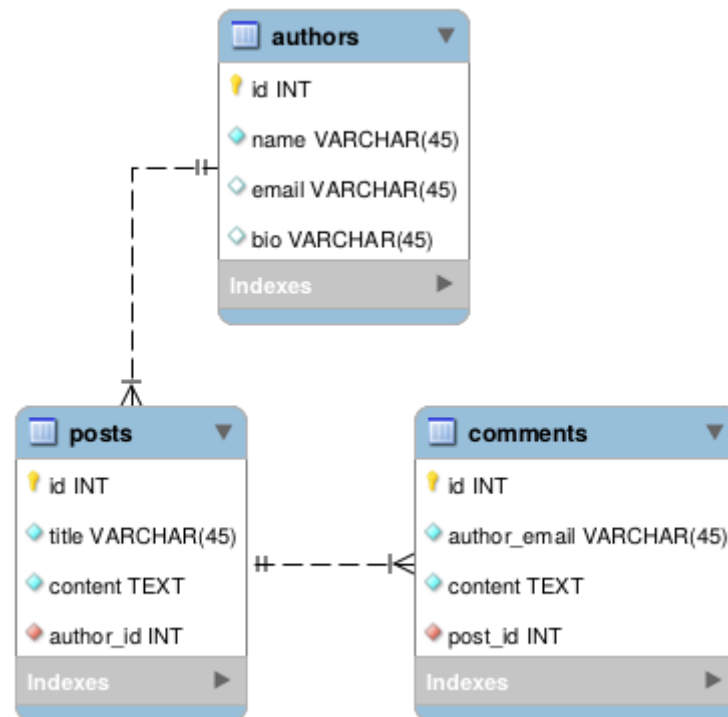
authors

id INT

name VARCHAR(45)

email VARCHAR(45)

bio VARCHAR(45)

Indexes

posts

id INT

title VARCHAR(45)

content TEXT

author_id INT

Indexes

comments

id INT

author_email VARCHAR(45)

content TEXT

post_id INT

Indexes